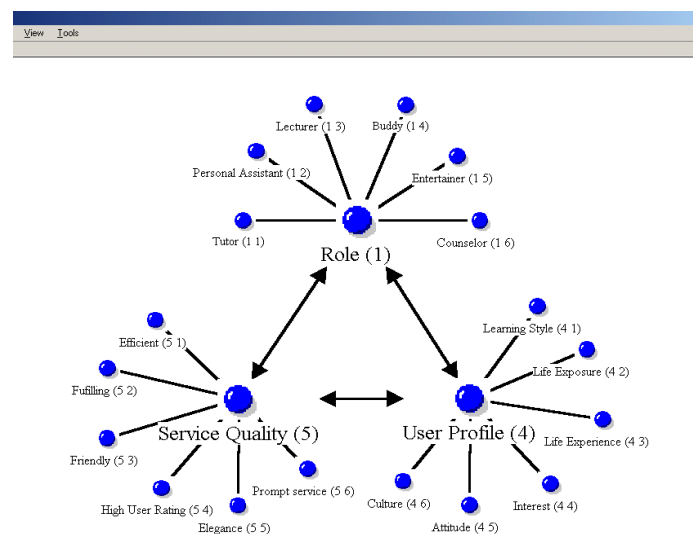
View Tools

Lecturer (1 3)
Buddy (1 4)
Personal Assistant (1 2)
Entertainer (1 5)
Tutor (1 1)
Counselor (1 6)
Role (1)

Efficient (5 1)
Fufilling (5 2)
Friendly (5 3)
Service Quality (5)
High User Rating (5 4)
Elegance (5 5)
Prompt service (5 6)

Learning Style (4 1)
Life Exposure (4 2)
Life Experience (4 3)
User Profile (4)
Culture (4 6)
Attitude (4 5)
Interest (4 4)